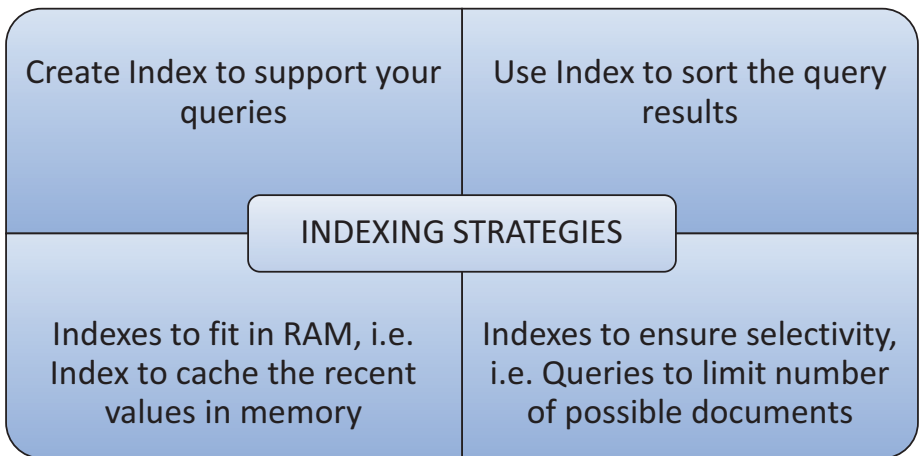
Create Index to support your queries

Use Index to sort the query results

INDEXING STRATEGIES

Indexes to fit in RAM, i.e. Index to cache the recent values in memory

Indexes to ensure selectivity, i.e. Queries to limit number of possible documents